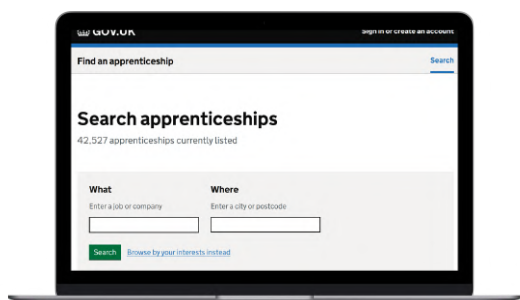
GOV.UK

Sign in or create an account

Find an apprenticeship

Search

Search apprenticeships

42,527 apprenticeships currently listed

What

Enter a job or company

Where

Enter a city or postcode

Search

Browse by your interests instead